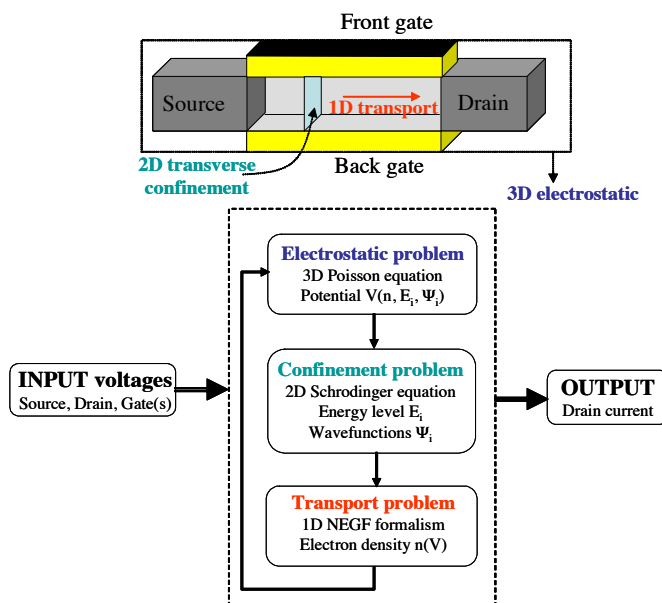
Front gate

Source

1D transport

Drain

2D transverse confinement

Back gate

3D electrostatic

Electrostatic problem
3D Poisson equation
Potential V(n, $E_i$, $\Psi_i$)

INPUT voltages
Source, Drain, Gate(s)

Confinement problem
2D Schrodinger equation
Energy level $E_i$
Wavefunctions $\Psi_i$

OUTPUT
Drain current

Transport problem
1D NEGF formalism
Electron density n(V)